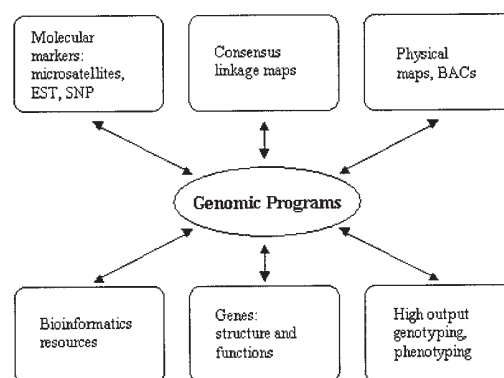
Molecular markers: microsatellites, EST, SNP

Consensus linkage maps

Physical maps, BACs

Genomic Programs

Bioinformatics resources

Genes: structure and functions

High output genotyping, phenotyping